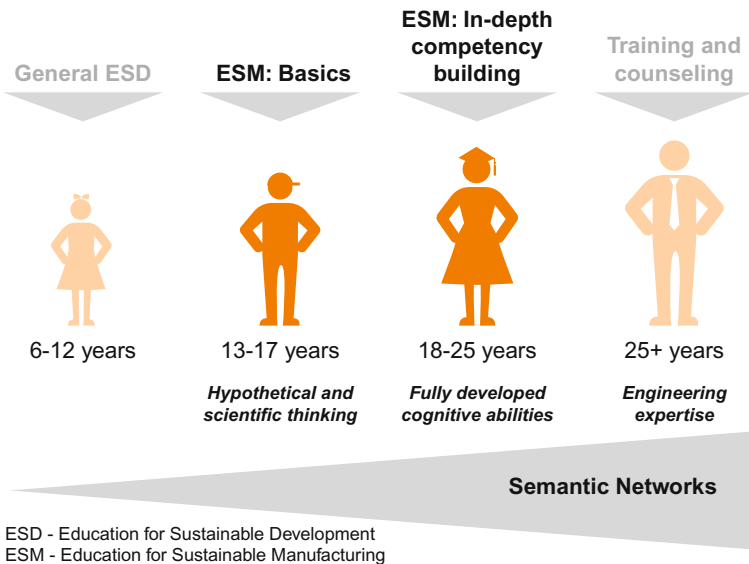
General ESD

ESM: Basics

ESM: In-depth competency building

Training and counseling

6-12 years

13-17 years

*Hypothetical and scientific thinking*

18-25 years

*Fully developed cognitive abilities*

25+ years

*Engineering expertise*

Semantic Networks

ESD - Education for Sustainable Development
ESM - Education for Sustainable Manufacturing